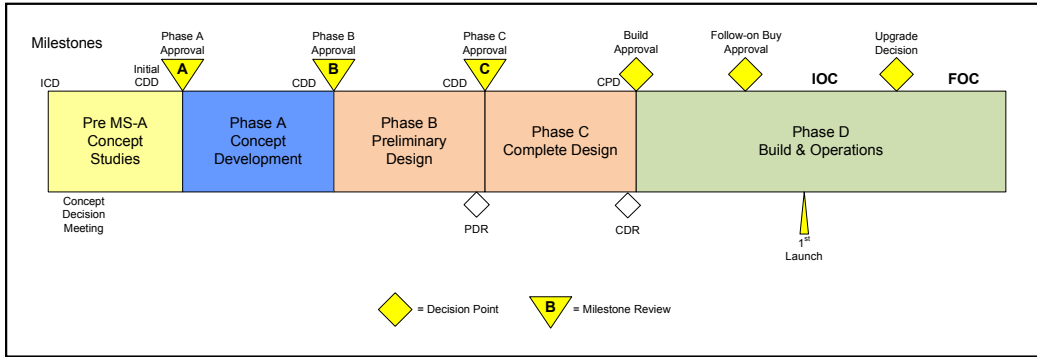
Milestones

Phase A Approval

Phase B Approval

Phase C Approval

Build Approval

Follow-on Buy Approval

Upgrade Decision

ICD

Initial CDD

A

CDD

B

CDD

C

CPD

IOC

FOC

Pre MS-A Concept Studies

Phase A Concept Development

Phase B Preliminary Design

Phase C Complete Design

Phase D Build & Operations

Concept Decision Meeting

PDR

CDR

$1^{st}$ Launch

= Decision Point

B

= Milestone Review